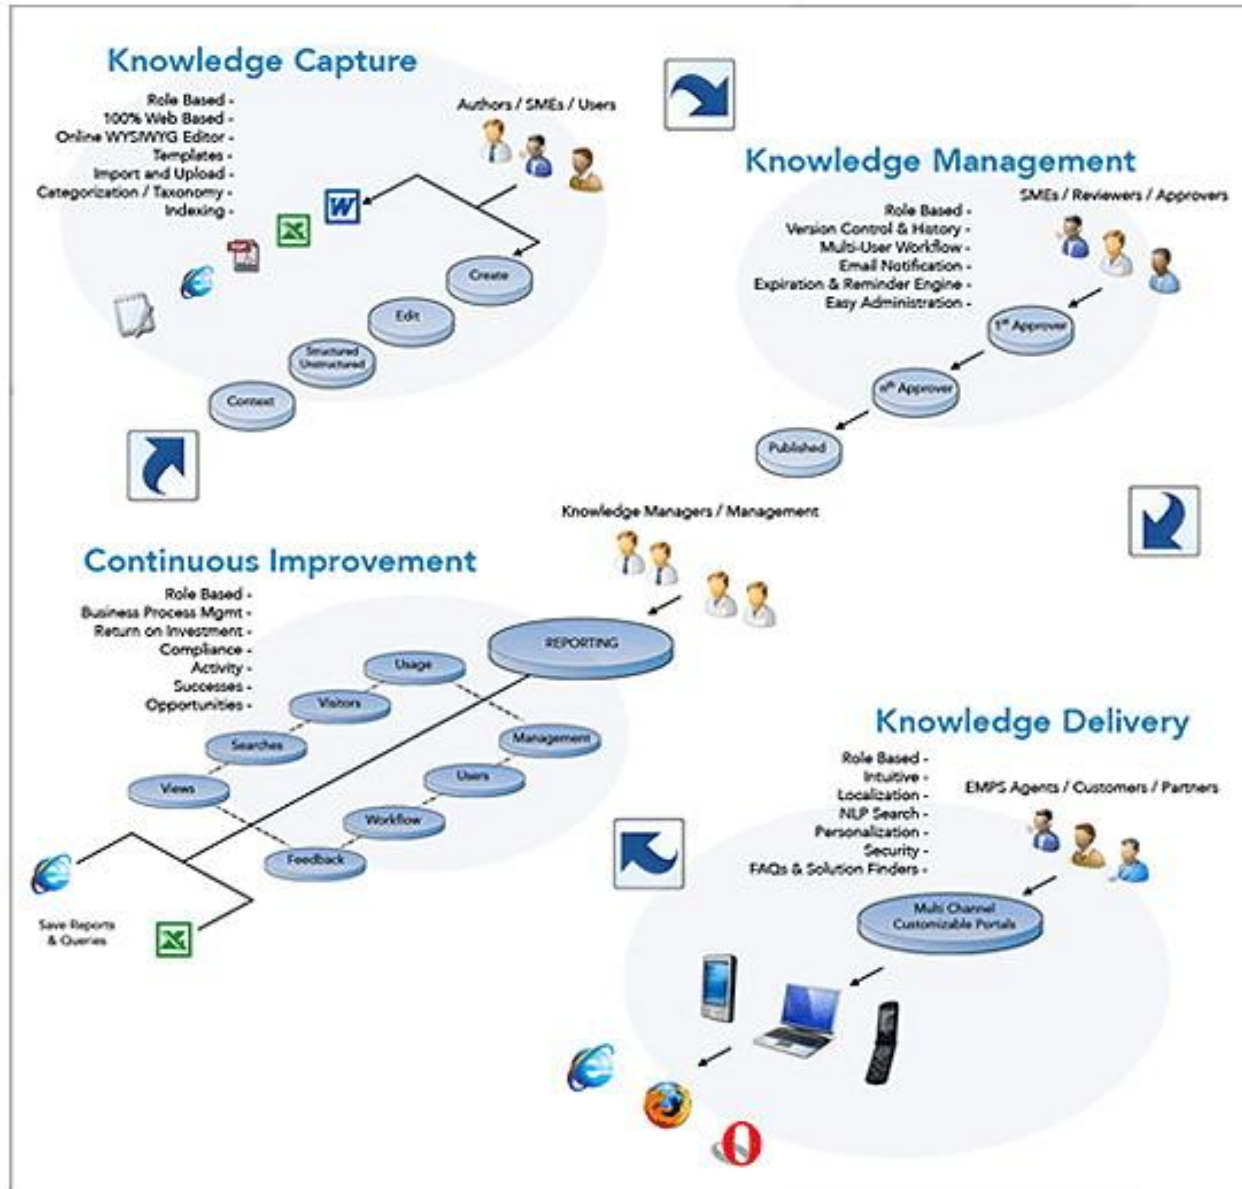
Knowledge Capture

Role Based -
100% Web Based -
Online WYSIWYG Editor -
Templates -
Import and Upload -
Categorization / Taxonomy -
Indexing -

Authors / SMEs / Users

Create
Edit
Structured Unstructured
Context

Knowledge Management

Role Based -
Version Control & History -
Multi-User Workflow -
Email Notification -
Expiration & Reminder Engine -
Easy Administration -

SMEs / Reviewers / Approvers

$1^{st}$ Approver
$n^{th}$ Approver
Published

Knowledge Managers / Management

Continuous Improvement

Role Based -
Business Process Mgmt -
Return on Investment -
Compliance -
Activity -
Successes -
Opportunities -

REPORTING
Usage
Visitors
Searches
Views
Management
Users
Workflow
Feedback

Save Reports & Queries

Knowledge Delivery

Role Based -
Intuitive -
Localization -
NLP Search -
Personalization -
Security -
FAQs & Solution Finders -

EMPS Agents / Customers / Partners

Multi Channel Customizable Portals